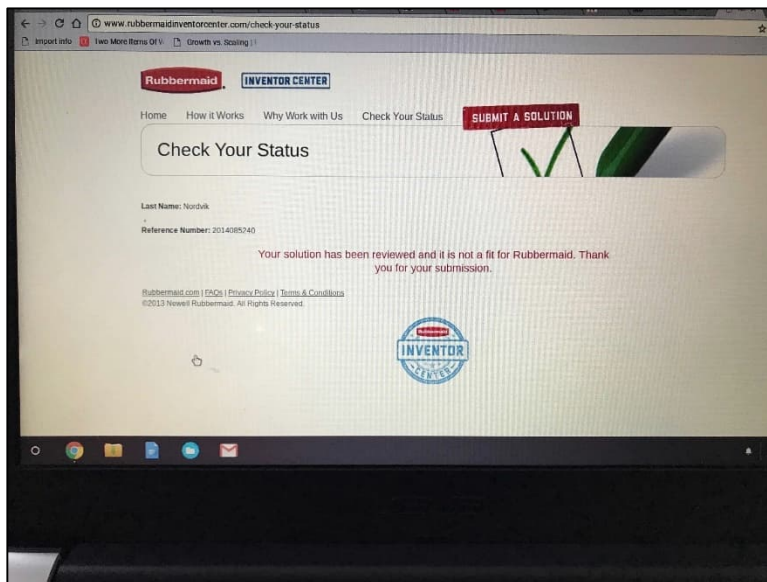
www.rubbermaidinventorcenter.com/check-your-status

Import info | Two More Items Of V | Growth vs. Scaling |

Rubbermaid. INVENTOR CENTER

Home How it Works Why Work with Us Check Your Status SUBMIT A SOLUTION

Check Your Status

Last Name: Nordvik

Reference Number: 2014085240

Your solution has been reviewed and it is not a fit for Rubbermaid. Thank you for your submission.

Rubbermaid.com | FAQs | Privacy Policy | Terms & Conditions
©2013 Newell Rubbermaid. All Rights Reserved.

Rubbermaid INVENTOR CENTER